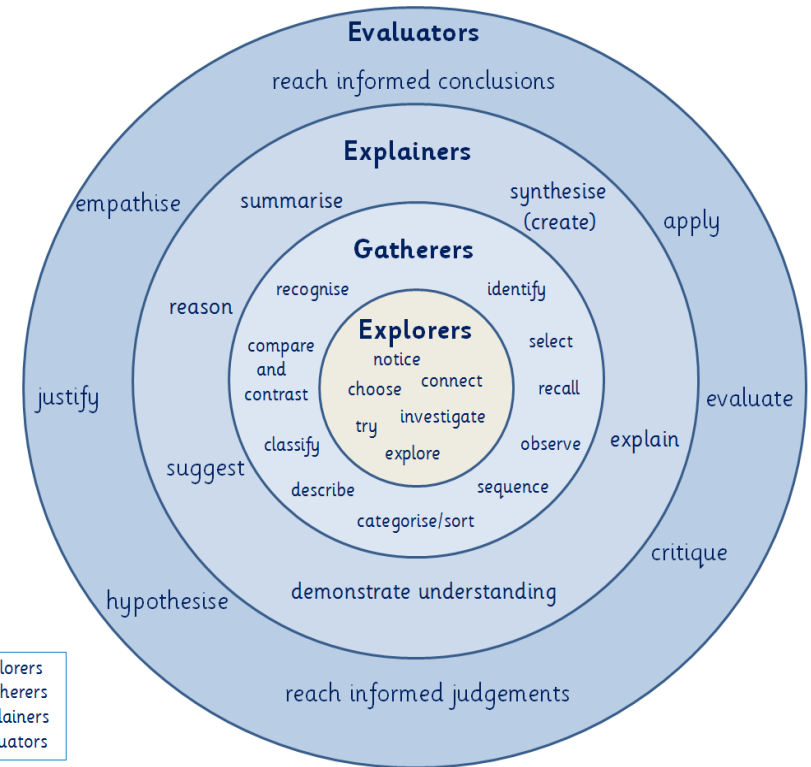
Evaluators
reach informed conclusions
empathise
apply
justify
evaluate
hypothesise
critique
reach informed judgements

Explainers
summarise
synthesise (create)
reason
suggest
explain
demonstrate understanding

Gatherers
recognise
identify
compare and contrast
select
recall
classify
observe
describe
sequence
categorise/sort

Explorers
notice
choose
connect
try
investigate
explore

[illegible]lorers
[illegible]herers
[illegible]lainers
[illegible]uators